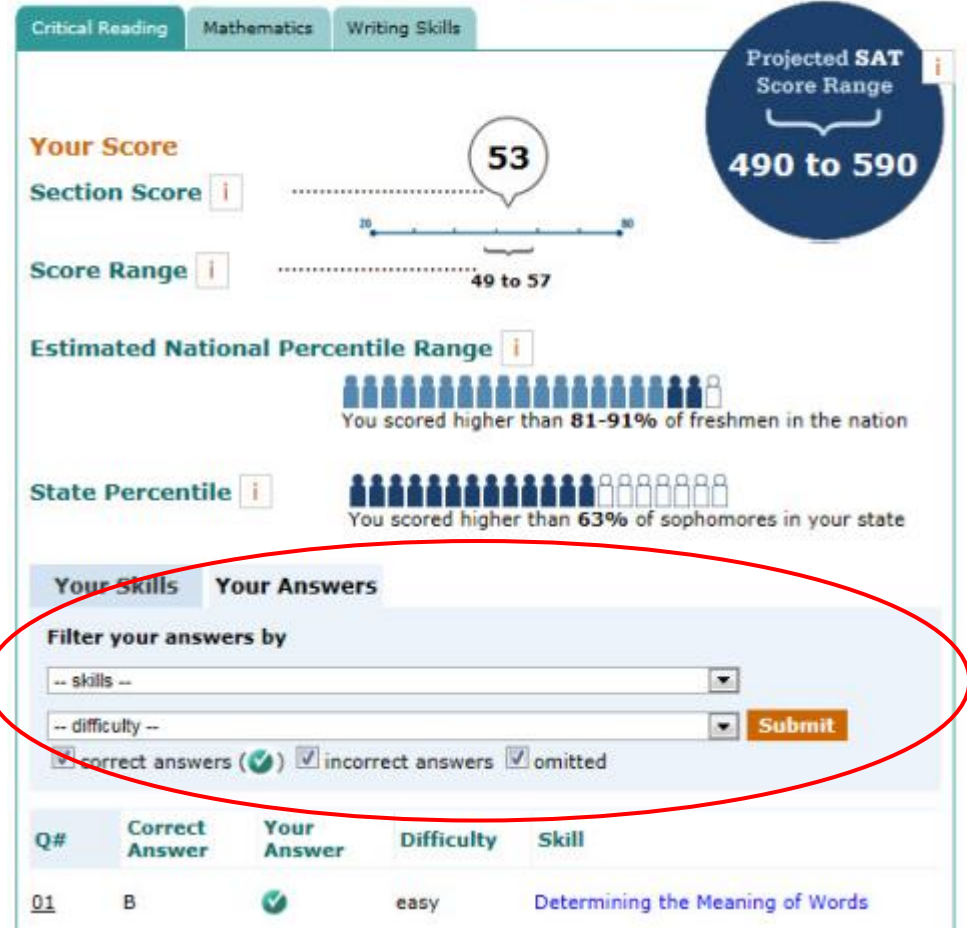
Critical Reading Mathematics Writing Skills

Projected SAT Score Range
490 to 590

Your Score

Section Score i
53
20 80

Score Range i
49 to 57

Estimated National Percentile Range i
You scored higher than **81-91%** of freshmen in the nation

State Percentile i
You scored higher than **63%** of sophomores in your state

Your Skills Your Answers

Filter your answers by

-- skills --

-- difficulty --
Submit

correct answers ( ) incorrect answers omitted

| Q# | Correct Answer | Your Answer | Difficulty | Skill |
|---|---|---|---|---|
| 01 | B | | easy | Determining the Meaning of Words |